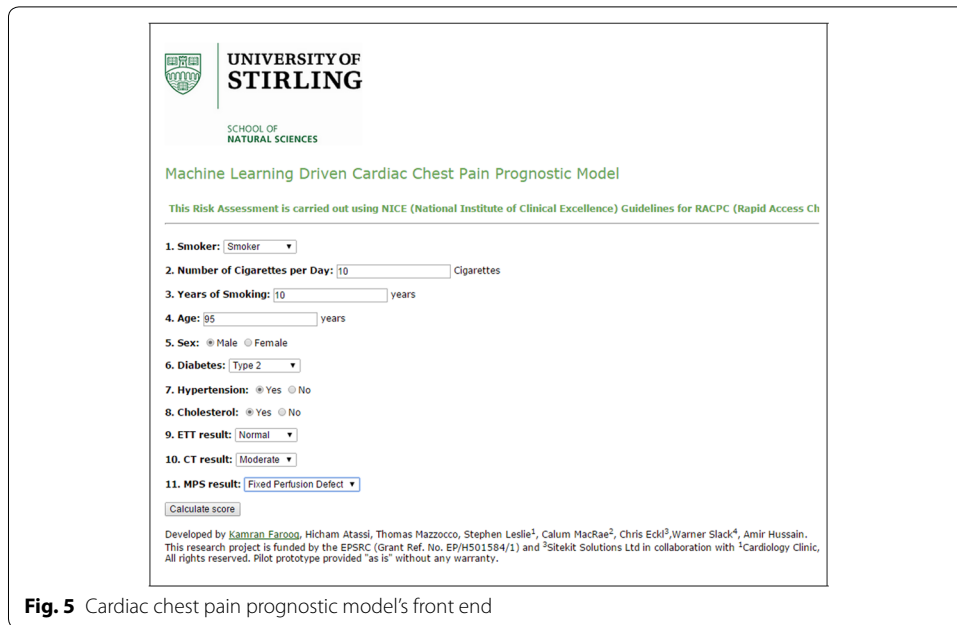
UNIVERSITY OF STIRLING

SCHOOL OF NATURAL SCIENCES

Machine Learning Driven Cardiac Chest Pain Prognostic Model

This Risk Assessment is carried out using NICE (National Institute of Clinical Excellence) Guidelines for RACPC (Rapid Access Ch

1. Smoker: Smoker

2. Number of Cigarettes per Day: 10 Cigarettes

3. Years of Smoking: 10 years

4. Age: 95 years

5. Sex: Male Female

6. Diabetes: Type 2

7. Hypertension: Yes No

8. Cholesterol: Yes No

9. ETT result: Normal

10. CT result: Moderate

11. MPS result: Fixed Perfusion Defect

Calculate score

Developed by Kamran Farooq, Hicham Atassi, Thomas Mazzocco, Stephen Leslie$^1$, Calum MacRae$^2$, Chris Eckl$^3$,Warner Slack$^4$, Amir Hussain. This research project is funded by the EPSRC (Grant Ref. No. EP/H501584/1) and $^3$Sitekit Solutions Ltd in collaboration with $^1$Cardiology Clinic, All rights reserved. Pilot prototype provided "as is" without any warranty.

Fig. 5 Cardiac chest pain prognostic model's front end